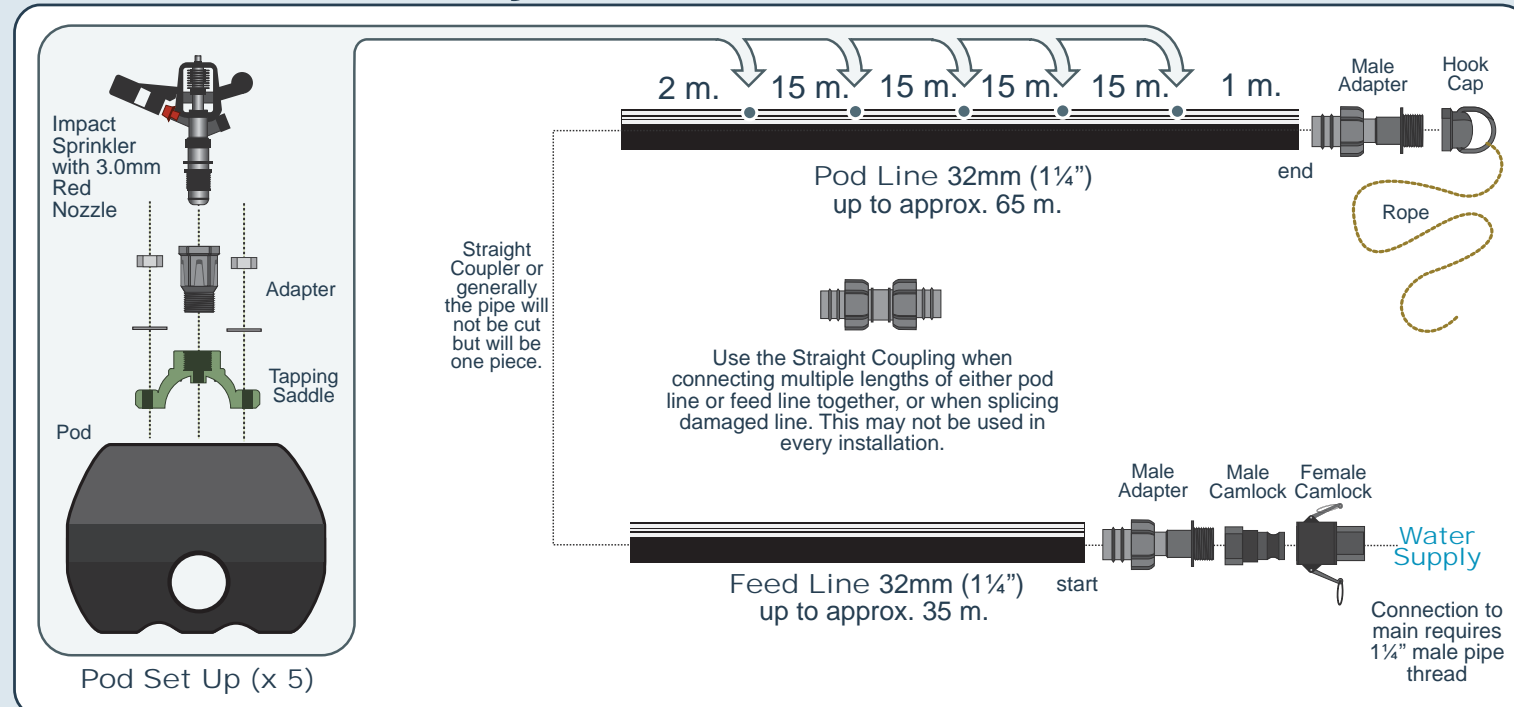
Impact Sprinkler with 3.0mm Red Nozzle

Adapter

Tapping Saddle

Pod

Pod Set Up (x 5)

2 m. 15 m. 15 m. 15 m. 15 m. 1 m.

Male Adapter

Hook Cap

end

Pod Line 32mm (1¼") up to approx. 65 m.

Rope

Straight Coupler or generally the pipe will not be cut but will be one piece.

Use the Straight Coupling when connecting multiple lengths of either pod line or feed line together, or when splicing damaged line. This may not be used in every installation.

Male Adapter

Male Camlock

Female Camlock

Water Supply

Feed Line 32mm (1¼") up to approx. 35 m.

start

Connection to main requires 1¼" male pipe thread